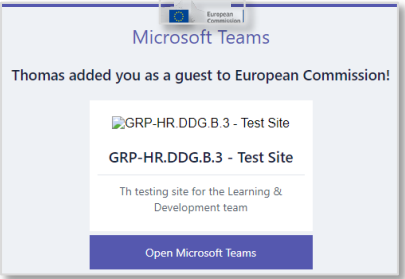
European Commission

Microsoft Teams

Thomas added you as a guest to European Commission!

GRP-HR.DDG.B.3 - Test Site

GRP-HR.DDG.B.3 - Test Site

Th testing site for the Learning & Development team

Open Microsoft Teams